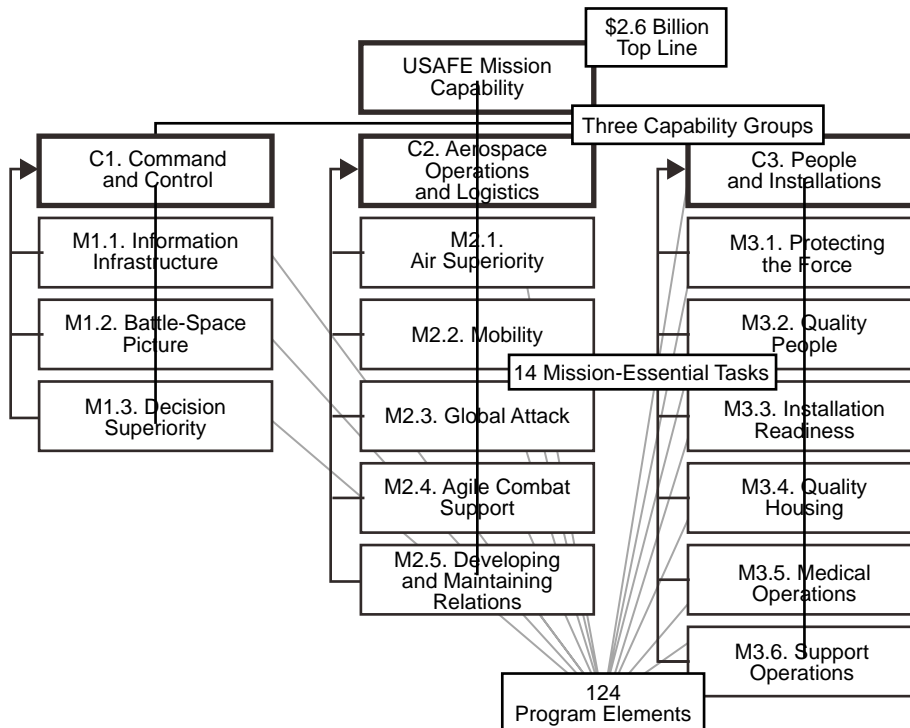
$2.6 Billion Top Line

USAFE Mission Capability

Three Capability Groups

C1. Command and Control

C2. Aerospace Operations and Logistics

C3. People and Installations

M1.1. Information Infrastructure

M1.2. Battle-Space Picture

M1.3. Decision Superiority

M2.1. Air Superiority

M2.2. Mobility

M2.3. Global Attack

M2.4. Agile Combat Support

M2.5. Developing and Maintaining Relations

M3.1. Protecting the Force

M3.2. Quality People

14 Mission-Essential Tasks

M3.3. Installation Readiness

M3.4. Quality Housing

M3.5. Medical Operations

M3.6. Support Operations

124 Program Elements